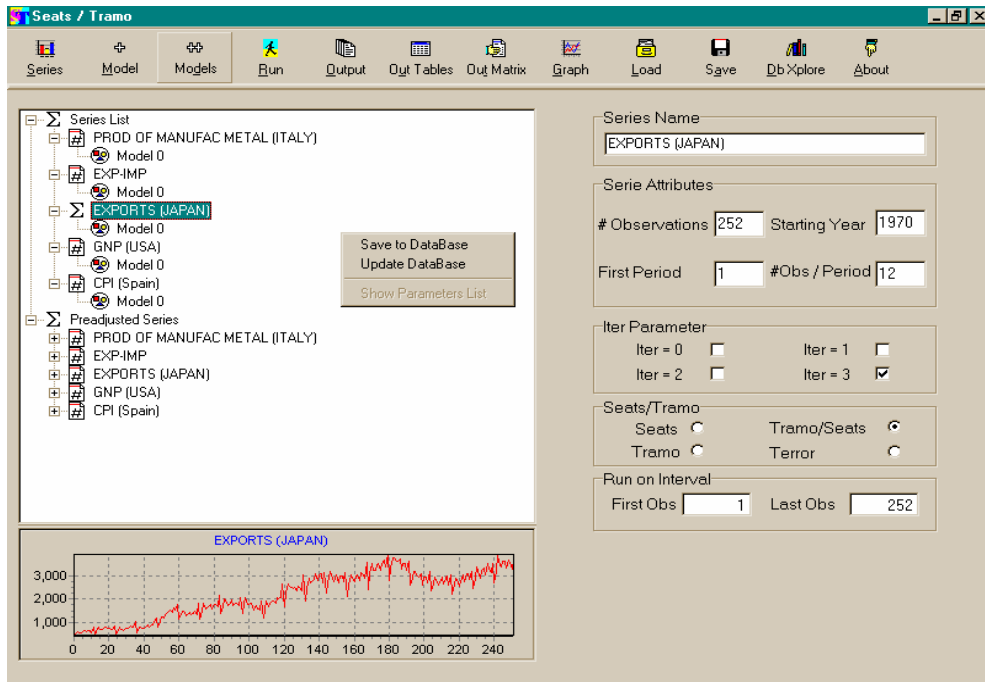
Seats / Tramo

Series Model Models Run Output Out Tables Out Matrix Graph Load Save Db Xplore About

Series List
PROD OF MANUFAC METAL (ITALY)
Model 0
EXP-IMP
Model 0
EXPORTS (JAPAN)
Model 0
GNP (USA)
Model 0
CPI (Spain)
Model 0
Preadjusted Series
PROD OF MANUFAC METAL (ITALY)
EXP-IMP
EXPORTS (JAPAN)
GNP (USA)
CPI (Spain)

Save to DataBase
Update DataBase
Show Parameters List

EXPORTS (JAPAN)
3,000
2,000
1,000
0 20 40 60 80 100 120 140 160 180 200 220 240

Series Name
EXPORTS (JAPAN)

Serie Attributes
# Observations 252
Starting Year 1970
First Period 1
#Obs / Period 12

Iter Parameter
Iter = 0
Iter = 1
Iter = 2
Iter = 3

Seats/Tramo
Seats
Tramo/Seats
Tramo
Terror

Run on Interval
First Obs 1
Last Obs 252